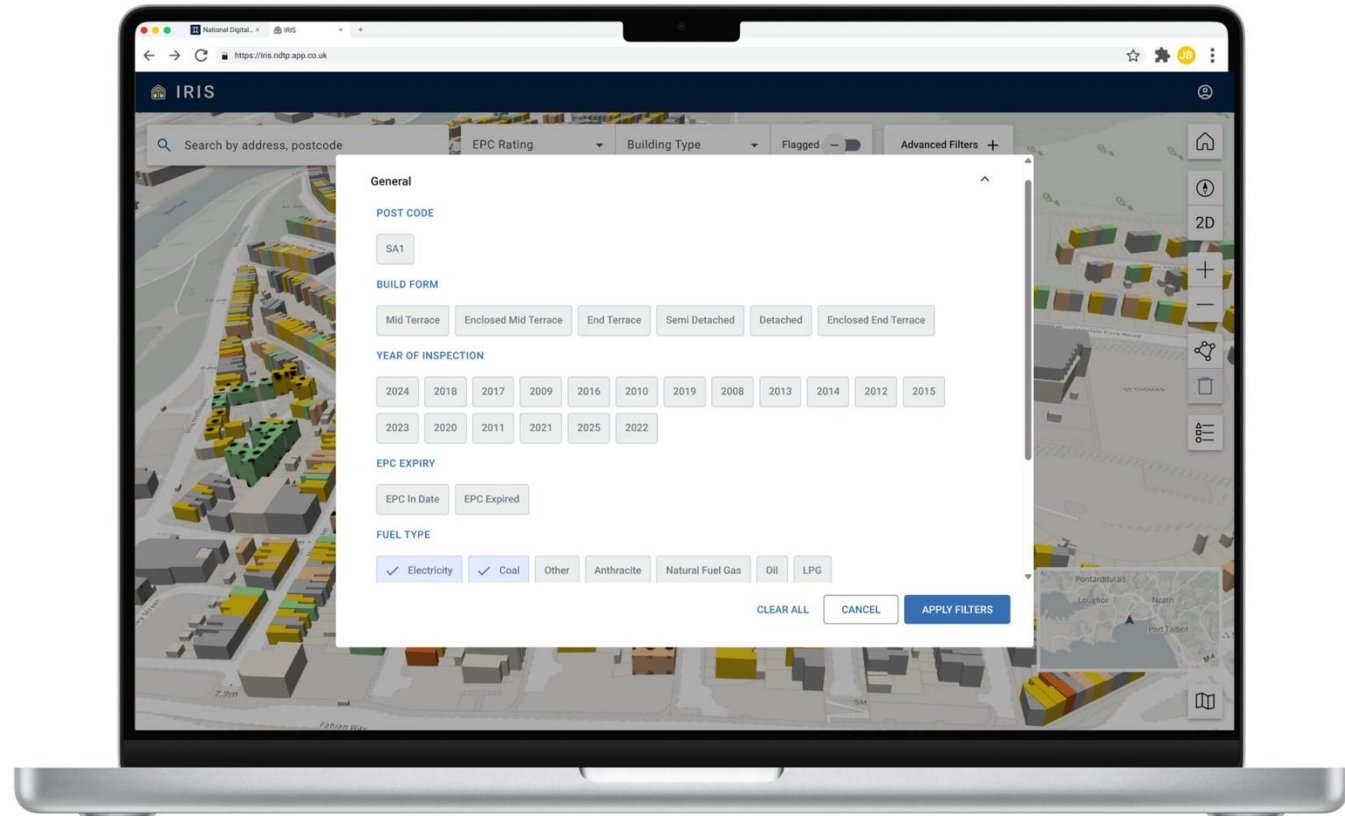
National Digital... × IRIS × +

https://iris.ndtp.app.co.uk

JB

IRIS

Search by address, postcode

EPC Rating

Building Type

Flagged

Advanced Filters +

2D

General

POST CODE

SA1

BUILD FORM

Mid Terrace | Enclosed Mid Terrace | End Terrace | Semi Detached | Detached | Enclosed End Terrace

YEAR OF INSPECTION

2024 | 2018 | 2017 | 2009 | 2016 | 2010 | 2019 | 2008 | 2013 | 2014 | 2012 | 2015

2023 | 2020 | 2011 | 2021 | 2025 | 2022

EPC EXPIRY

EPC In Date | EPC Expired

FUEL TYPE

Electricity | Coal | Other | Anthracite | Natural Fuel Gas | Oil | LPG

CLEAR ALL | CANCEL | APPLY FILTERS

Pontarddulais
Loughor
Neath
Port Talbot

2.9m

Fabian Way

SM